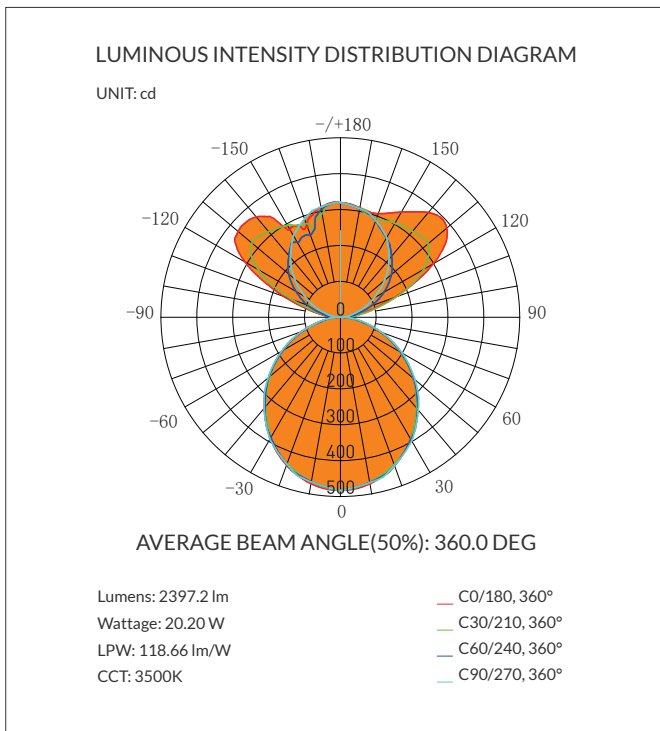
LUMINOUS INTENSITY DISTRIBUTION DIAGRAM

UNIT: cd

−/+180

−150

150

−120

120

−90

90

0

100

200

300

400

500

−60

60

−30

30

0

AVERAGE BEAM ANGLE(50%): 360.0 DEG

Lumens: 2397.2 lm

Wattage: 20.20 W

LPW: 118.66 lm/W

CCT: 3500K

C0/180, 360°

C30/210, 360°

C60/240, 360°

C90/270, 360°